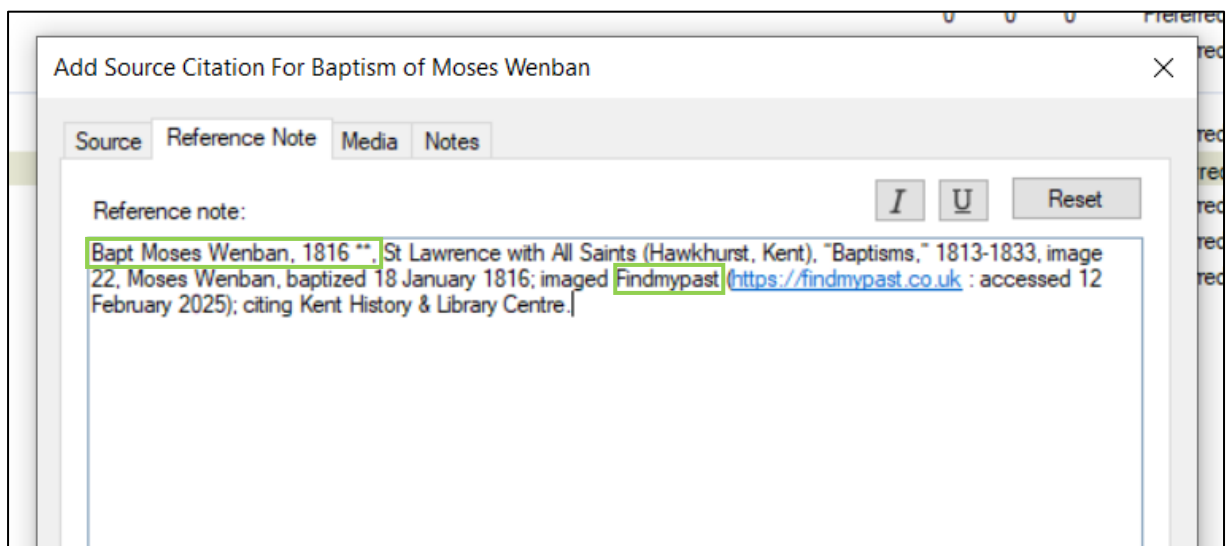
Add Source Citation For Baptism of Moses Wenban

×

Source Reference Note Media Notes

Reference note:

I U Reset

Bapt Moses Wenban, 1816 **, St Lawrence with All Saints (Hawkhurst, Kent), "Baptisms," 1813-1833, image 22, Moses Wenban, baptized 18 January 1816; imaged Findmypast (https://findmypast.co.uk : accessed 12 February 2025); citing Kent History & Library Centre.

0 0 0 Preferred
Preferred
Preferred
Preferred
Preferred
Preferred
Preferred